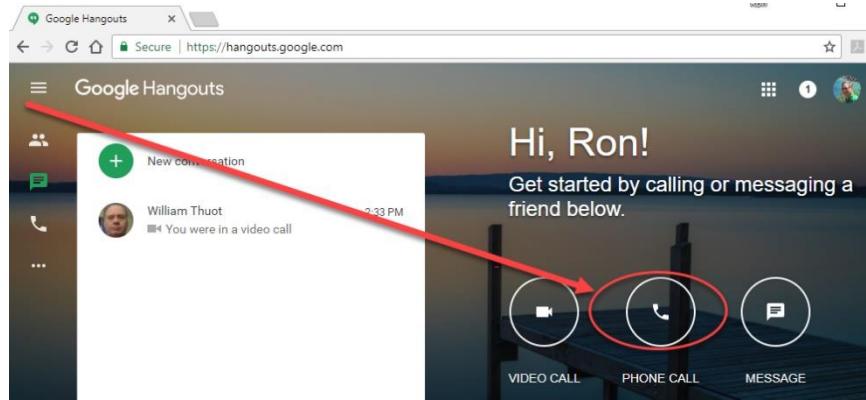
Google Hangouts ×

Secure | https://hangouts.google.com

Google Hangouts

1

New con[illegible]sation

William Thuot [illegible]:33 PM
You were in a video call

Hi, Ron!

Get started by calling or messaging a friend below.

VIDEO CALL

PHONE CALL

MESSAGE